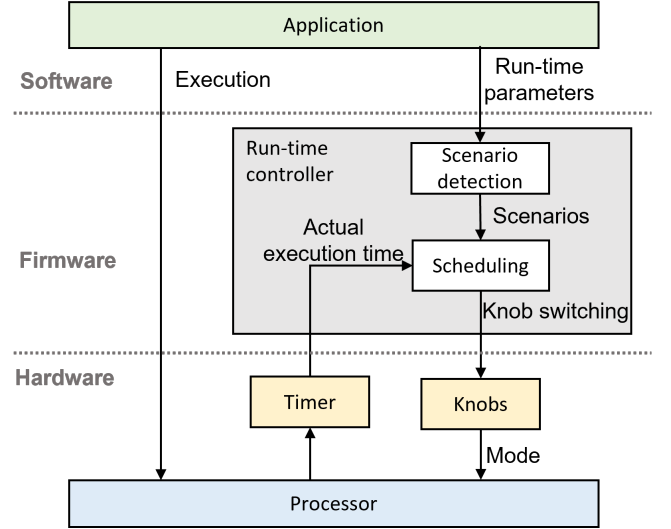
Application

Software

Execution

Run-time parameters

Run-time controller

Scenario detection

Scenarios

Actual execution time

Firmware

Scheduling

Knob switching

Hardware

Timer

Knobs

Mode

Processor